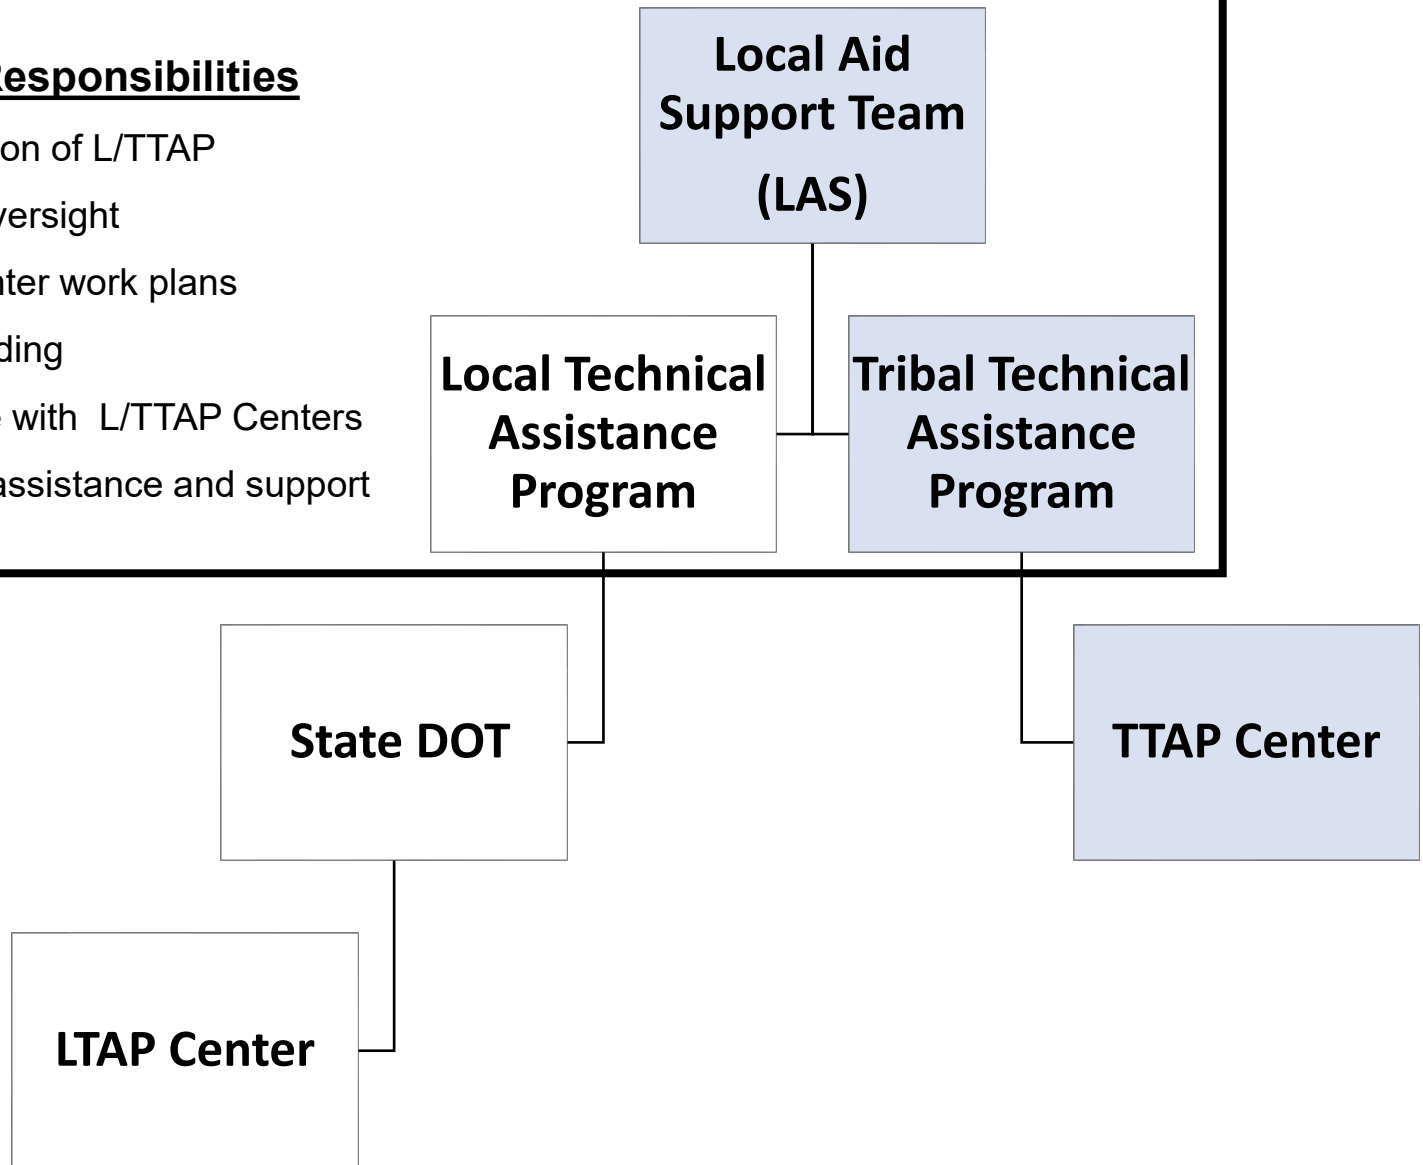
Responsibilities

on of L/TTAP

versight

nter work plans

ding

e with L/TTAP Centers

assistance and support

Local Aid Support Team (LAS)

Local Technical Assistance Program

Tribal Technical Assistance Program

State DOT

TTAP Center

LTAP Center